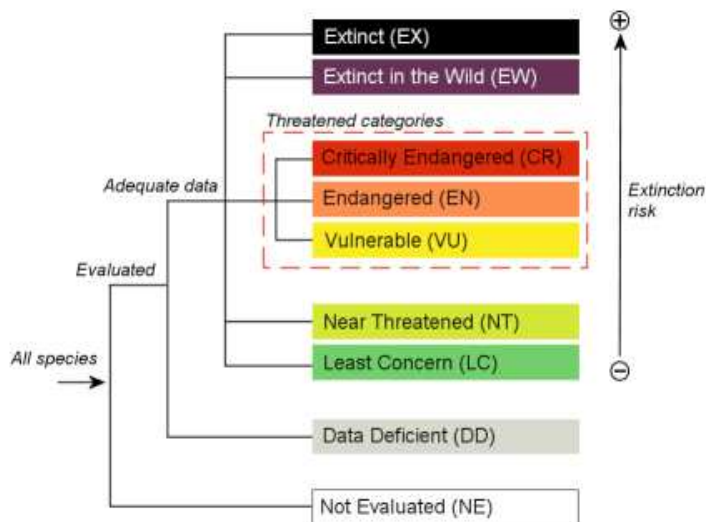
Extinct (EX)
Extinct in the Wild (EW)
Threatened categories
Critically Endangered (CR)
Endangered (EN)
Vulnerable (VU)
Adequate data
Evaluated
All species
Near Threatened (NT)
Least Concern (LC)
Data Deficient (DD)
Not Evaluated (NE)
⊕
Extinction risk
⊖